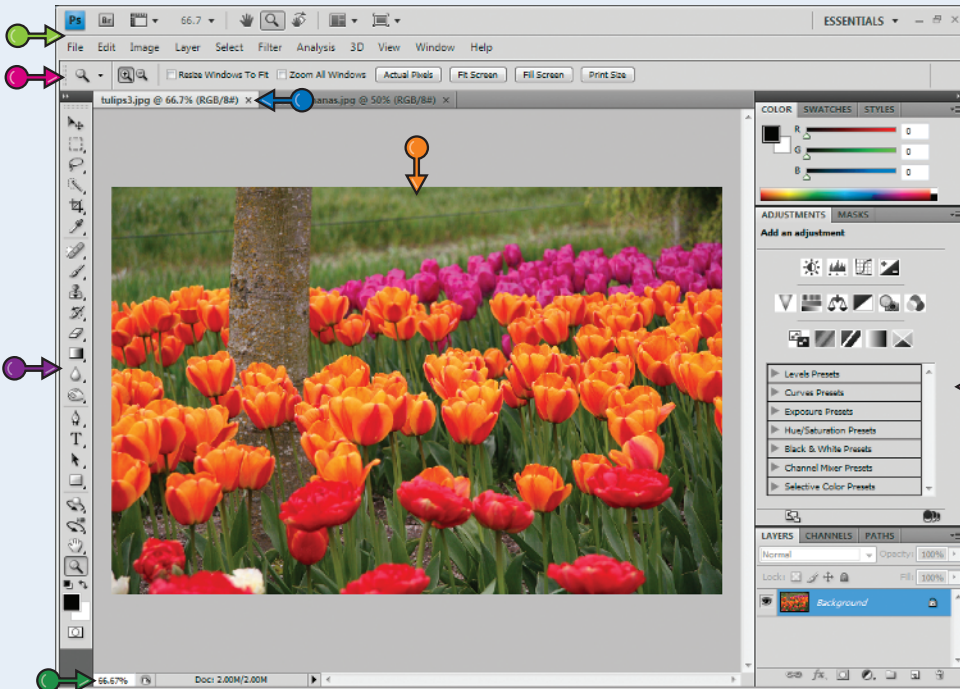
Ps Br 66.7 ESSENTIALS

File Edit Image Layer Select Filter Analysis 3D View Window Help

Resize Windows To Fit Zoom All Windows Actual Pixels Fit Screen Fill Screen Print Size

tulips3.jpg @ 66.7% (RGB/8#) × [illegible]nanas.jpg @ 50% (RGB/8#) ×

COLOR SWATCHES STYLES

R 0
G 0
B 0

ADJUSTMENTS MASKS

Add an adjustment

Levels Presets
Curves Presets
Exposure Presets
Hue/Saturation Presets
Black & White Presets
Channel Mixer Presets
Selective Color Presets

LAYERS CHANNELS PATHS

Normal Opacity: 100%
Lock: Fill: 100%

Background

66.67% Doc: 2.00M/2.00M